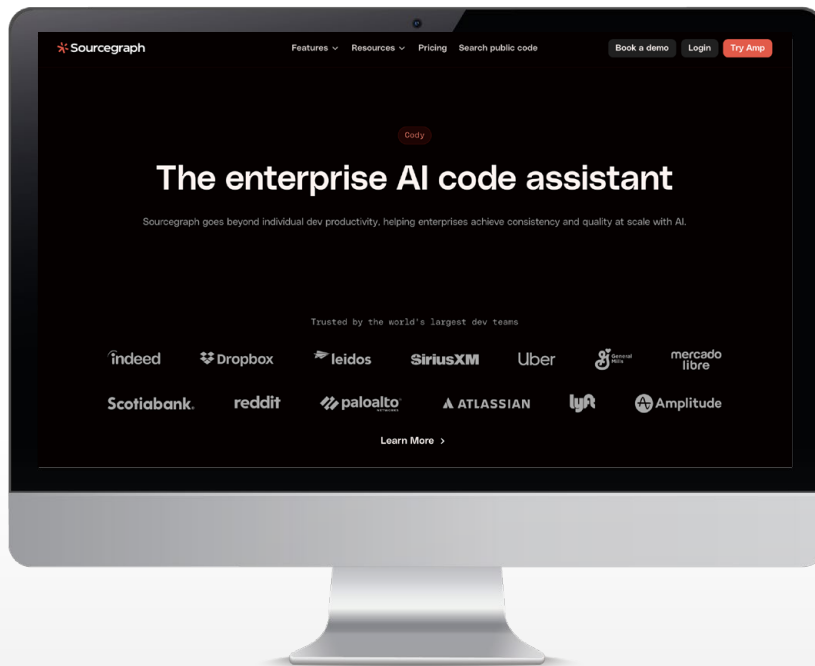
Sourcegraph

Features ⌄ Resources ⌄ Pricing Search public code

Book a demo Login Try Amp

Cody

The enterprise AI code assistant

Sourcegraph goes beyond individual dev productivity, helping enterprises achieve consistency and quality at scale with AI.

Trusted by the world's largest dev teams

indeed Dropbox leidos SiriusXM Uber General Mills mercado libre

Scotiabank. reddit paloalto ATLASSIAN lyft Amplitude

Learn More >